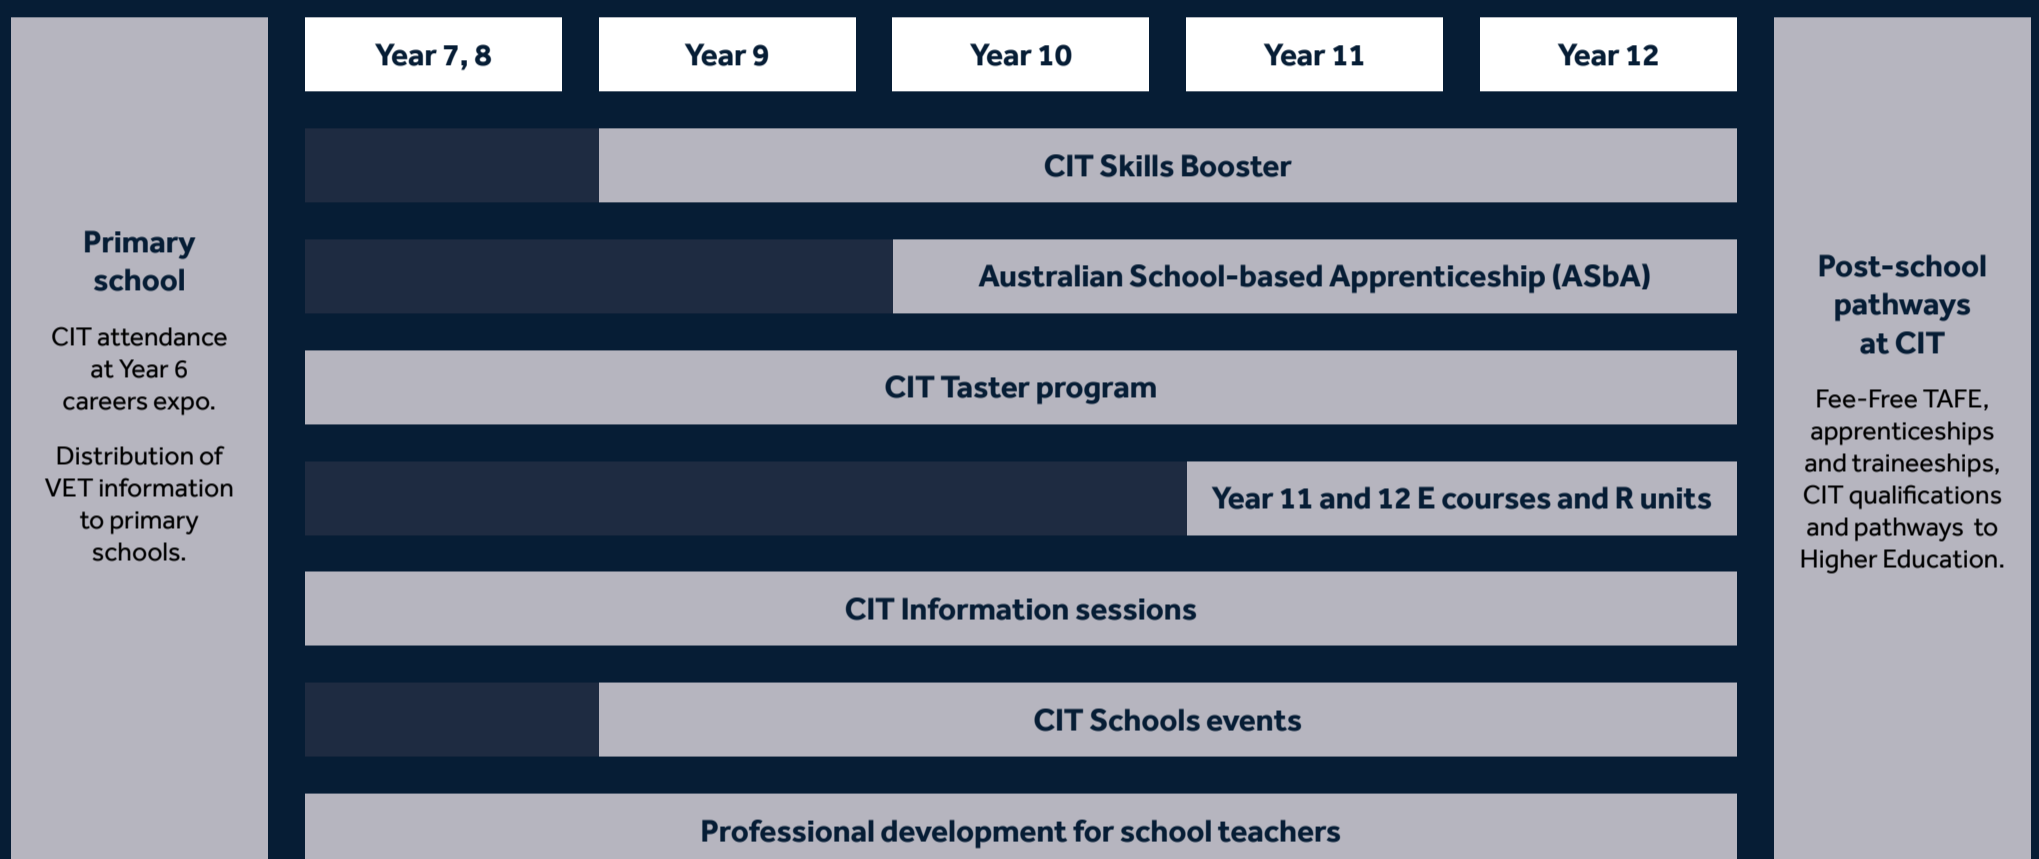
Primary school

CIT attendance at Year 6 careers expo.

Distribution of VET information to primary schools.

| Year 7, 8 | Year 9 | Year 10 | Year 11 | Year 12 |
|---|---|---|---|---|

CIT Skills Booster

Australian School-based Apprenticeship (ASbA)

CIT Taster program

Year 11 and 12 E courses and R units

CIT Information sessions

CIT Schools events

Professional development for school teachers

Post-school pathways at CIT

Fee-Free TAFE, apprenticeships and traineeships, CIT qualifications and pathways to Higher Education.